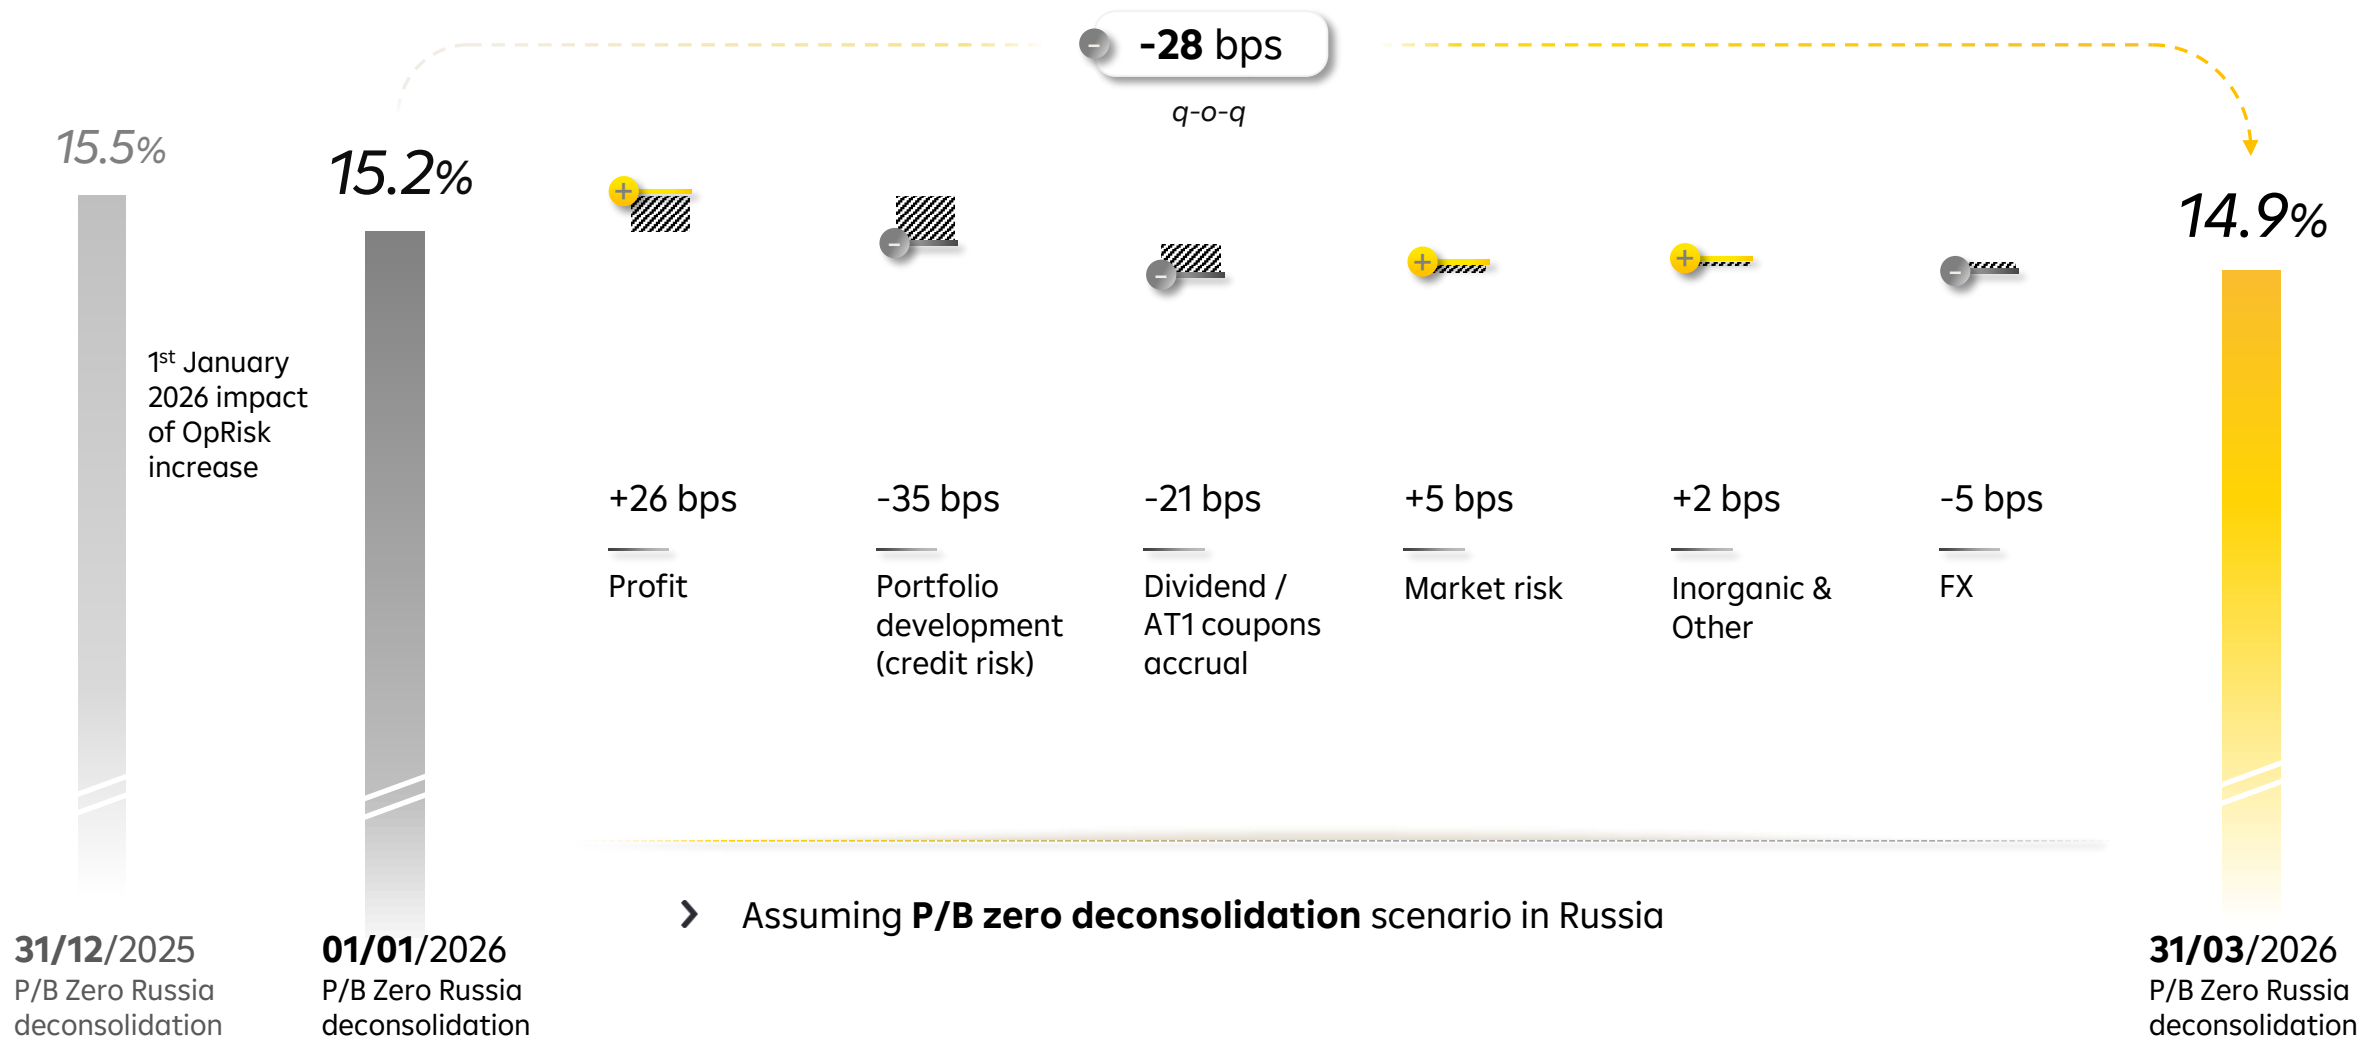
-28 bps

q-o-q

15.5%

15.2%

14.9%

1$^{st}$ January 2026 impact of OpRisk increase

+26 bps

Profit

-35 bps

Portfolio development (credit risk)

-21 bps

Dividend / AT1 coupons accrual

+5 bps

Market risk

+2 bps

Inorganic & Other

-5 bps

FX

Assuming **P/B zero deconsolidation** scenario in Russia

**31/12**/2025
P/B Zero Russia deconsolidation

**01/01**/2026
P/B Zero Russia deconsolidation

**31/03**/2026
P/B Zero Russia deconsolidation